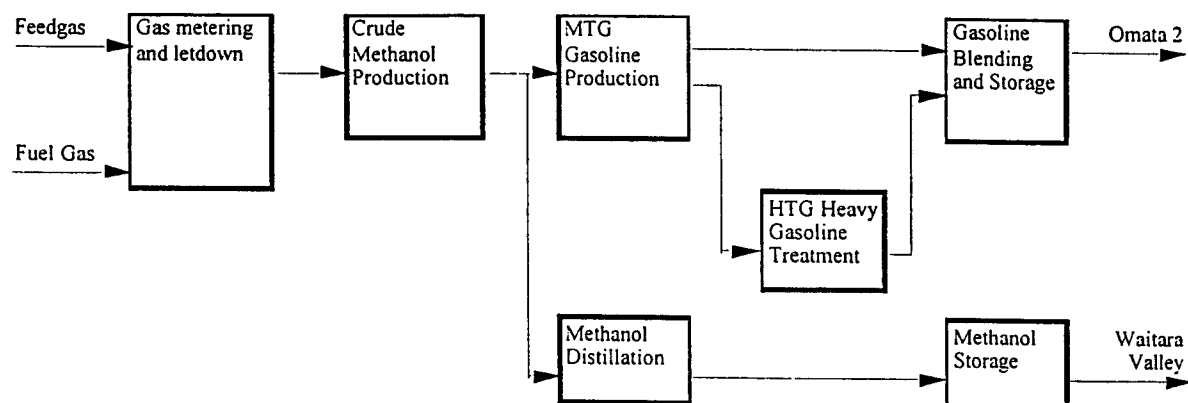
Feedgas

Fuel Gas

Gas metering and letdown

Crude Methanol Production

MTG Gasoline Production

HTG Heavy Gasoline Treatment

Gasoline Blending and Storage

Omata 2

Methanol Distillation

Methanol Storage

Waitara Valley